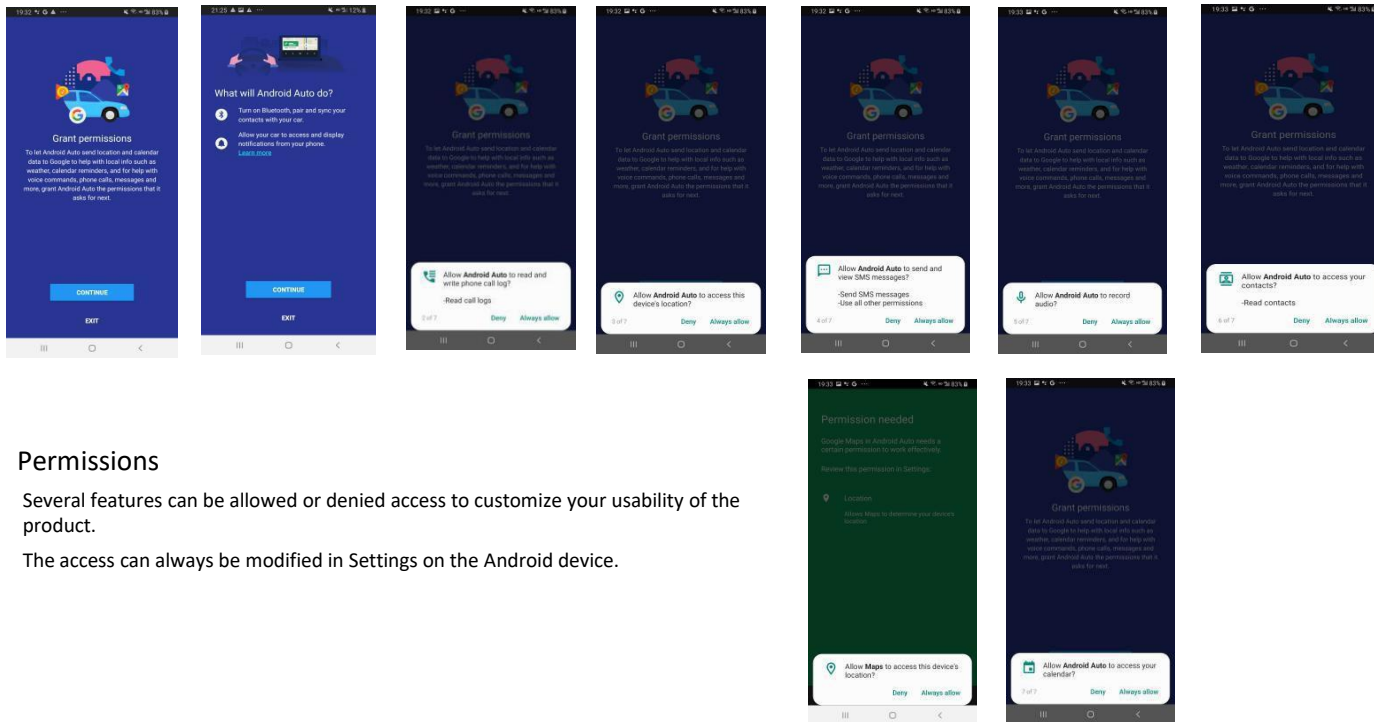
19:32

Grant permissions

To let Android Auto send location and calendar data to Google to help with local info such as weather, calendar reminders, and for help with voice commands, phone calls, messages and more, grant Android Auto the permissions that it asks for next.

CONTINUE

EXIT

21:25

What will Android Auto do?

Turn on Bluetooth, pair and sync your contacts with your car.

Allow your car to access and display notifications from your phone. Learn more

CONTINUE

EXIT

19:32

Grant permissions

To let Android Auto send location and calendar data to Google to help with local info such as weather, calendar reminders, and for help with voice commands, phone calls, messages and more, grant Android Auto the permissions that it asks for next.

Allow Android Auto to read and write phone call log?

-Read call logs

2 of 7 Deny Always allow

19:32

Grant permissions

Allow Android Auto to access this device's location?

3 of 7 Deny Always allow

19:32

Grant permissions

Allow Android Auto to send and view SMS messages?

-Send SMS messages
-Use all other permissions

4 of 7 Deny Always allow

19:33

Grant permissions

Allow Android Auto to record audio?

5 of 7 Deny Always allow

19:33

Grant permissions

Allow Android Auto to access your contacts?

-Read contacts

6 of 7 Deny Always allow

19:33

Permission needed

Google Maps in Android Auto needs a certain permission to work effectively

Review this permission in Settings:

Location

Allows Maps to determine your device's location

Allow Maps to access this device's location?

Deny Always allow

19:33

Grant permissions

To let Android Auto send location and calendar data to Google to help with local info such as weather, calendar reminders, and for help with voice commands, phone calls, messages and more, grant Android Auto the permissions that it asks for next.

Allow Android Auto to access your calendar?

7 of 7 Deny Always allow

Permissions

Several features can be allowed or denied access to customize your usability of the product.

The access can always be modified in Settings on the Android device.